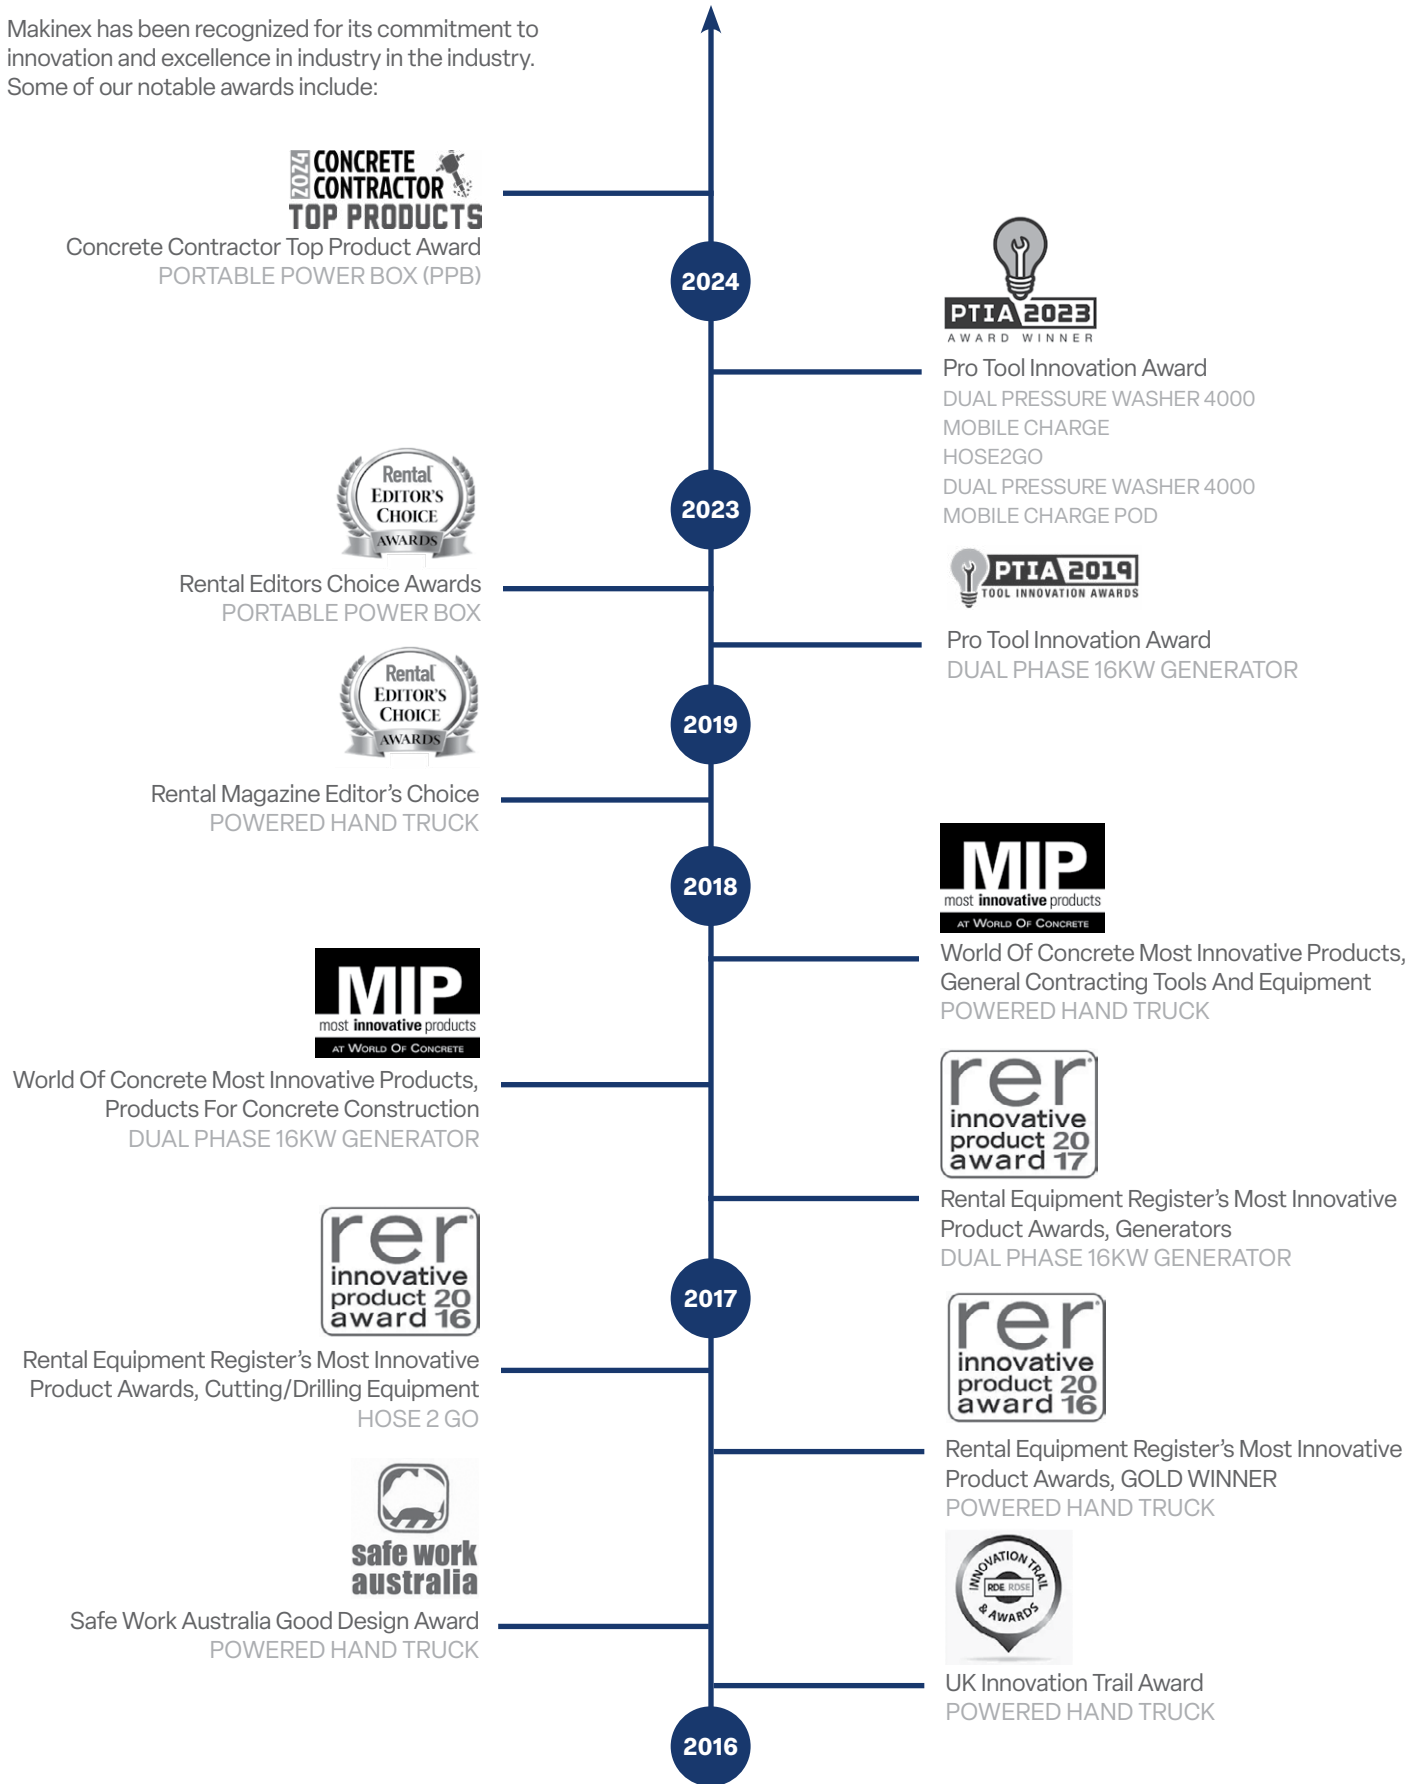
Makinex has been recognized for its commitment to innovation and excellence in industry in the industry. Some of our notable awards include:

2024 CONCRETE CONTRACTOR TOP PRODUCTS
Concrete Contractor Top Product Award
PORTABLE POWER BOX (PPB)

2024

PTIA 2023 AWARD WINNER
Pro Tool Innovation Award
DUAL PRESSURE WASHER 4000
MOBILE CHARGE
HOSE2GO
DUAL PRESSURE WASHER 4000
MOBILE CHARGE POD

Rental EDITOR'S CHOICE AWARDS

2023

Rental Editors Choice Awards
PORTABLE POWER BOX

PTIA 2019 TOOL INNOVATION AWARDS
Pro Tool Innovation Award
DUAL PHASE 16KW GENERATOR

Rental EDITOR'S CHOICE AWARDS

2019

Rental Magazine Editor's Choice
POWERED HAND TRUCK

2018

MIP most innovative products AT WORLD OF CONCRETE
World Of Concrete Most Innovative Products, General Contracting Tools And Equipment
POWERED HAND TRUCK

MIP most innovative products AT WORLD OF CONCRETE
World Of Concrete Most Innovative Products, Products For Concrete Construction
DUAL PHASE 16KW GENERATOR

rer innovative product award 2017
Rental Equipment Register's Most Innovative Product Awards, Generators
DUAL PHASE 16KW GENERATOR

rer innovative product award 2016
Rental Equipment Register's Most Innovative Product Awards, Cutting/Drilling Equipment
HOSE 2 GO

2017

rer innovative product award 2016
Rental Equipment Register's Most Innovative Product Awards, GOLD WINNER
POWERED HAND TRUCK

safe work australia
Safe Work Australia Good Design Award
POWERED HAND TRUCK

INNOVATION TRAIL RDE RDSE & AWARDS
UK Innovation Trail Award
POWERED HAND TRUCK

2016